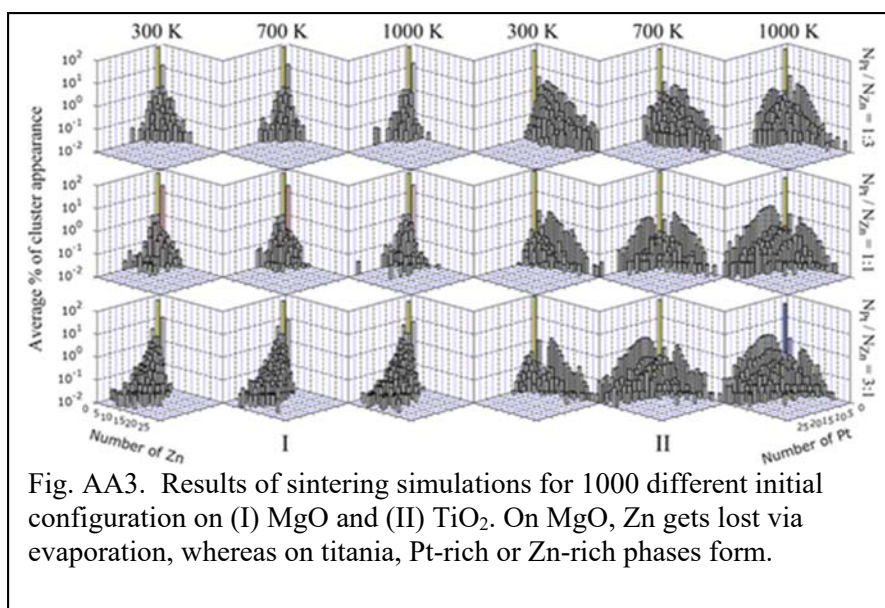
300 K 700 K 1000 K 300 K 700 K 1000 K

$N_{Pt} / N_{Zn} = 1:3$

$N_{Pt} / N_{Zn} = 1:1$

$N_{Pt} / N_{Zn} = 3:1$

Average % of cluster appearance

$10^2$ $10^1$ $10^0$ $10^{-1}$ $10^{-2}$

5 10 15 20 25

Number of Zn

I

II

25 20 15 10 5

Number of Pt

Fig. AA3. Results of sintering simulations for 1000 different initial configuration on (I) MgO and (II) $TiO_2$. On MgO, Zn gets lost via evaporation, whereas on titania, Pt-rich or Zn-rich phases form.